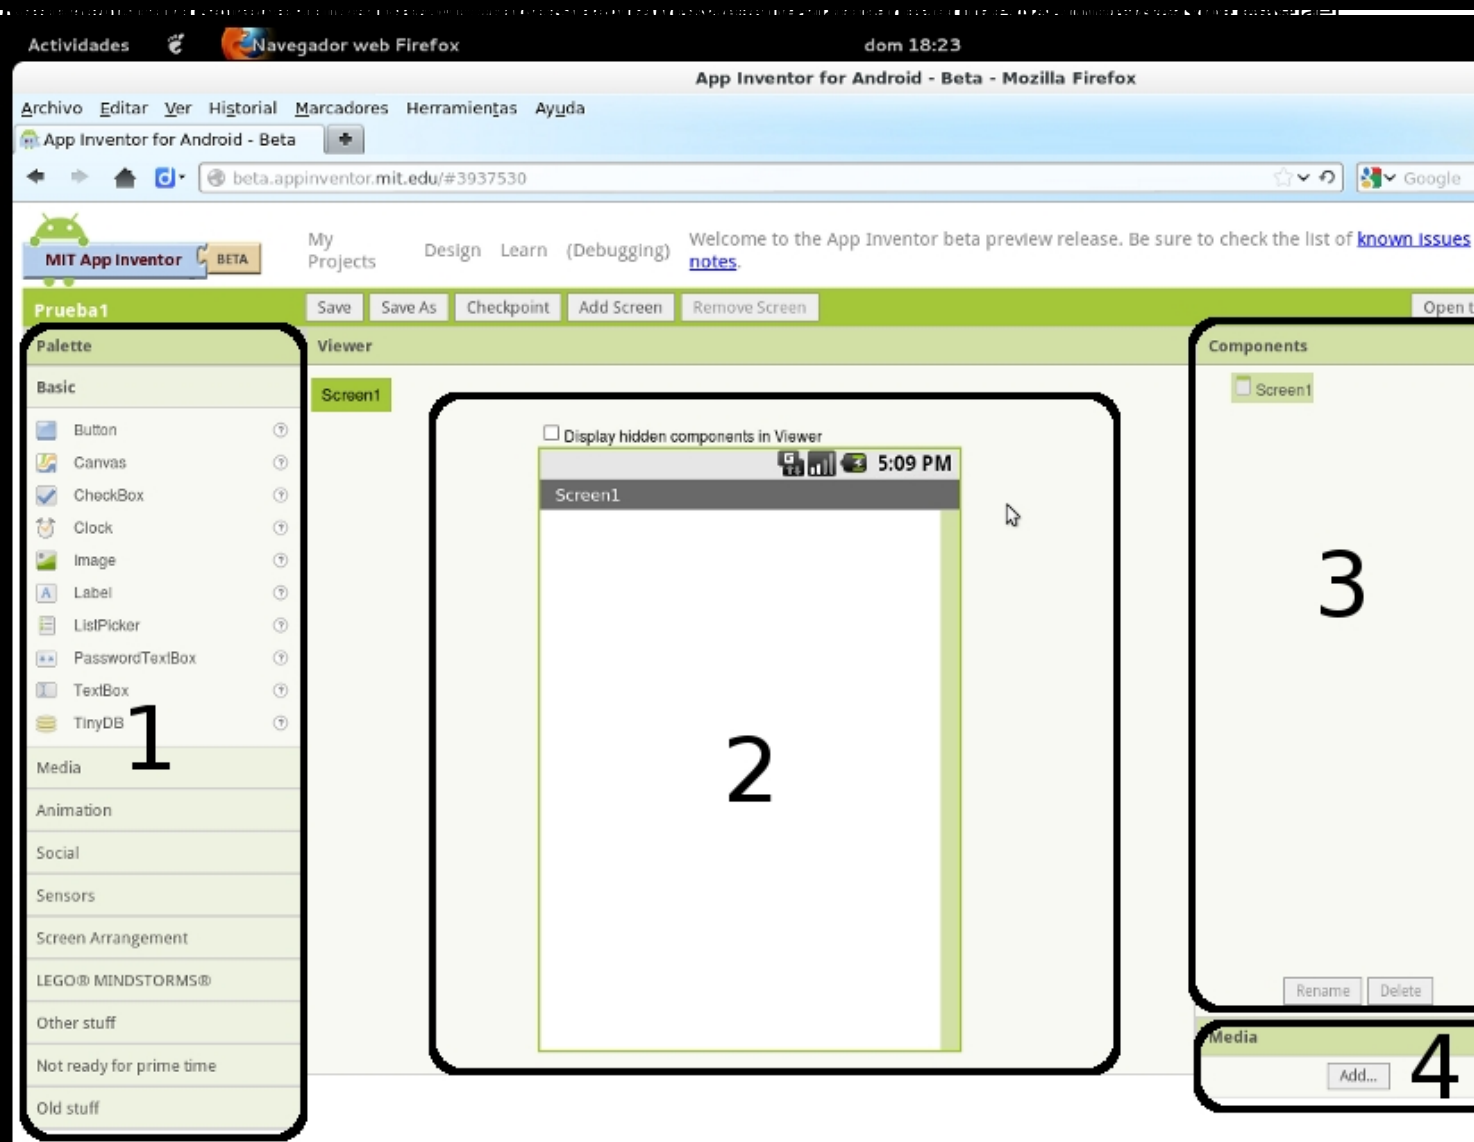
Actividades Navegador web Firefox dom 18:23

App Inventor for Android - Beta - Mozilla Firefox

Archivo Editar Ver Historial Marcadores Herramientas Ayuda

App Inventor for Android - Beta

beta.appinventor.mit.edu/#3937530

Google

MIT App Inventor BETA

My Projects Design Learn (Debugging)

Welcome to the App Inventor beta preview release. Be sure to check the list of known issues notes.

Prueba1

Save Save As Checkpoint Add Screen Remove Screen Open t

Palette

Basic

Button
Canvas
CheckBox
Clock
Image
Label
ListPicker
PasswordTextBox
TextBox
TinyDB

1

Media
Animation
Social
Sensors
Screen Arrangement
LEGO® MINDSTORMS®
Other stuff
Not ready for prime time
Old stuff

Viewer

Screen1

Display hidden components in Viewer

5:09 PM

Screen1

2

Components

Screen1

3

Rename Delete

Media

Add...

4